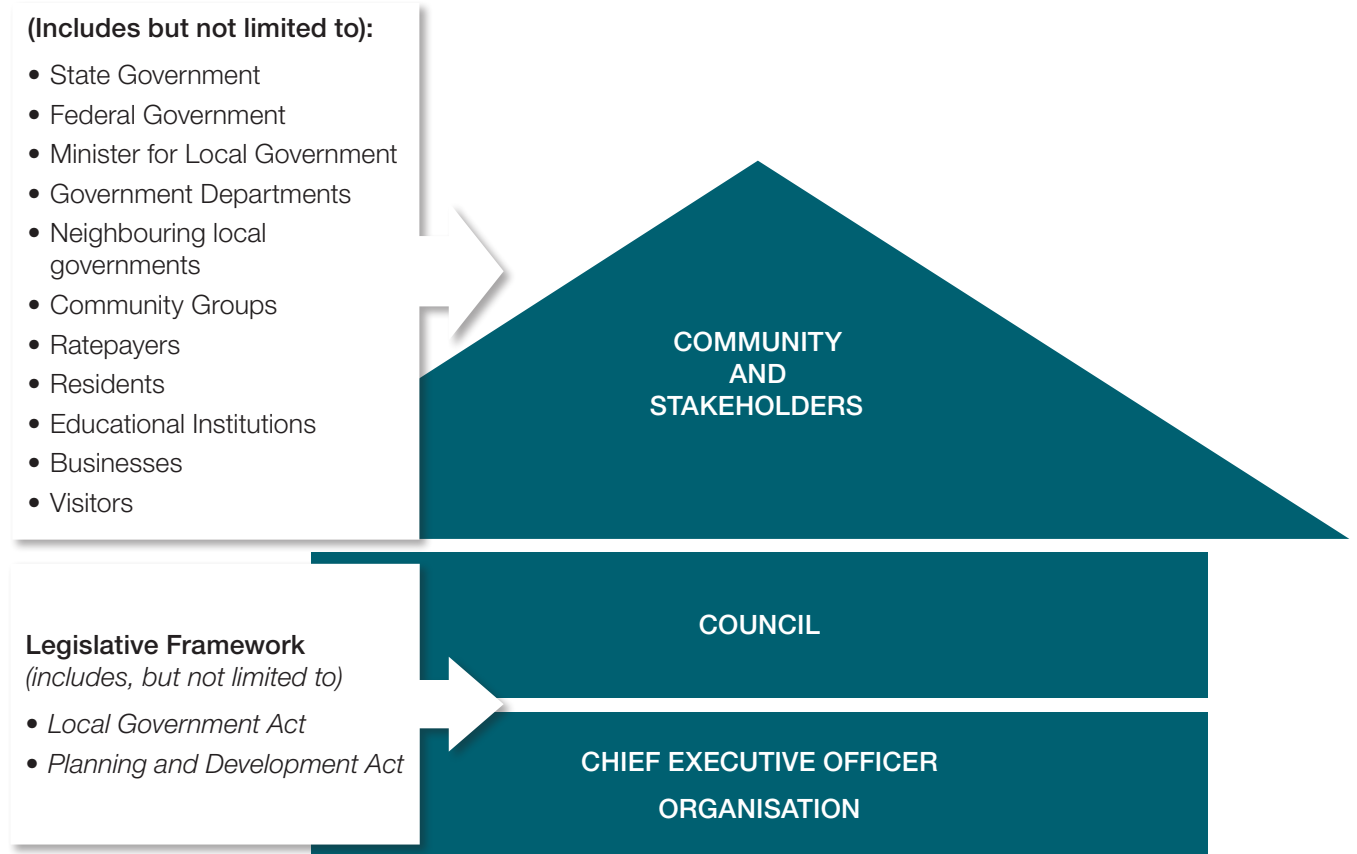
(Includes but not limited to):

- State Government
- Federal Government
- Minister for Local Government
- Government Departments
- Neighbouring local governments
- Community Groups
- Ratepayers
- Residents
- Educational Institutions
- Businesses
- Visitors

COMMUNITY AND STAKEHOLDERS

Legislative Framework
(includes, but not limited to)

- Local Government Act
- Planning and Development Act

COUNCIL

CHIEF EXECUTIVE OFFICER

ORGANISATION